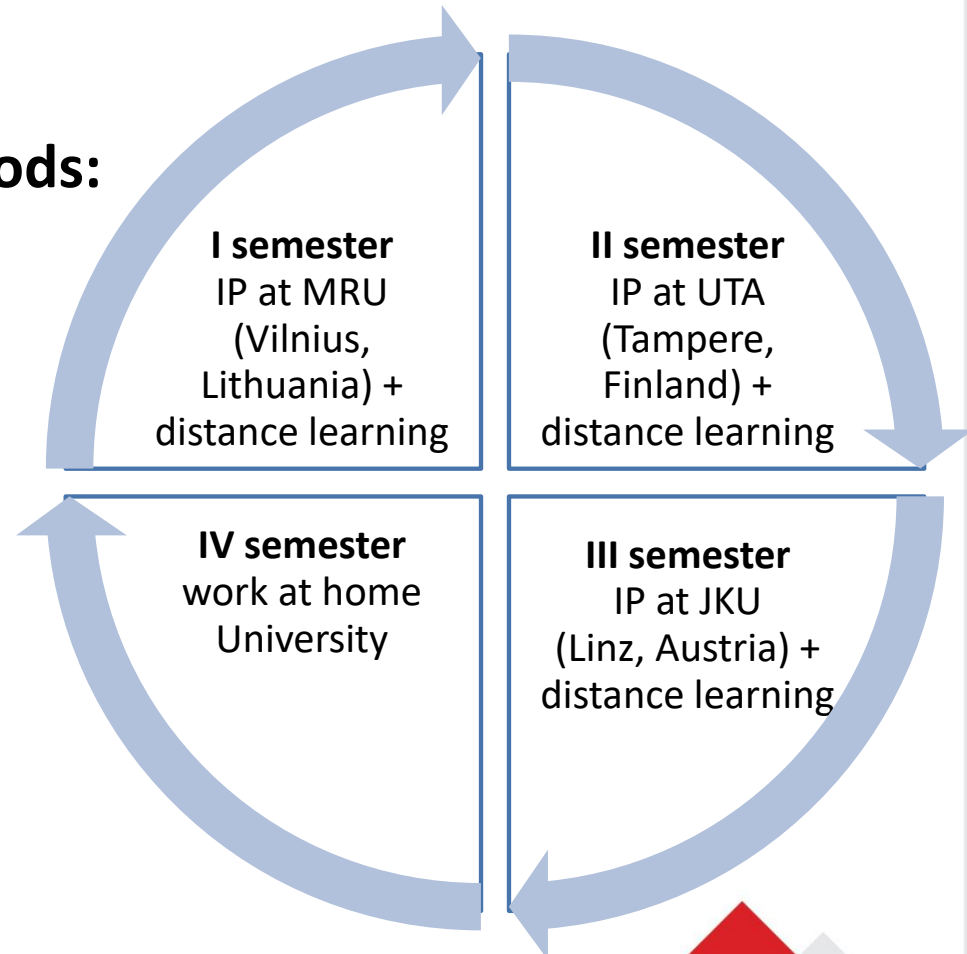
ods:

I semester
IP at MRU (Vilnius, Lithuania) + distance learning

II semester
IP at UTA (Tampere, Finland) + distance learning

III semester
IP at JKU (Linz, Austria) + distance learning

IV semester
work at home University